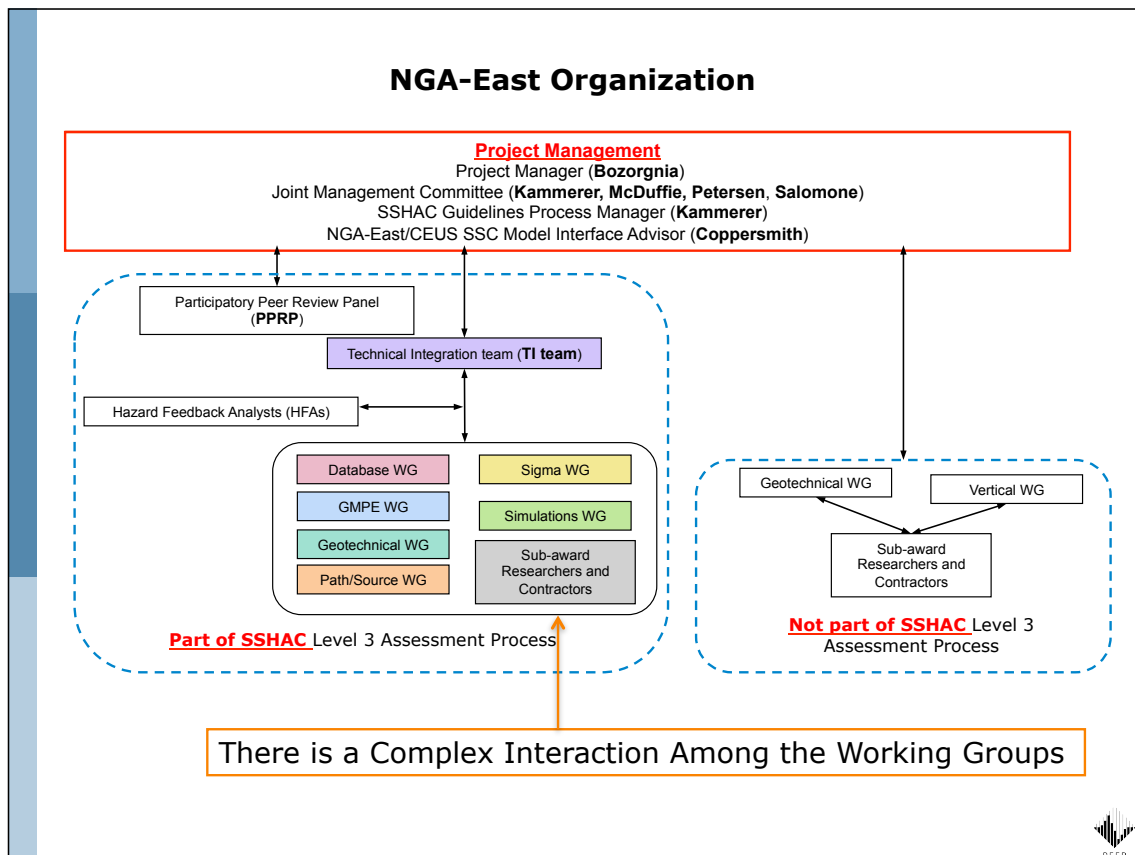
NGA-East Organization

Project Management
Project Manager (Bozorgnia)
Joint Management Committee (Kammerer, McDuffie, Petersen, Salomone)
SSHAC Guidelines Process Manager (Kammerer)
NGA-East/CEUS SSC Model Interface Advisor (Coppersmith)

Participatory Peer Review Panel (PPRP)

Technical Integration team (TI team)

Hazard Feedback Analysts (HFAs)

Database WG

GMPE WG

Geotechnical WG

Path/Source WG

Sigma WG

Simulations WG

Sub-award Researchers and Contractors

Part of SSHAC Level 3 Assessment Process

Geotechnical WG

Vertical WG

Sub-award Researchers and Contractors

Not part of SSHAC Level 3 Assessment Process

There is a Complex Interaction Among the Working Groups

PEER